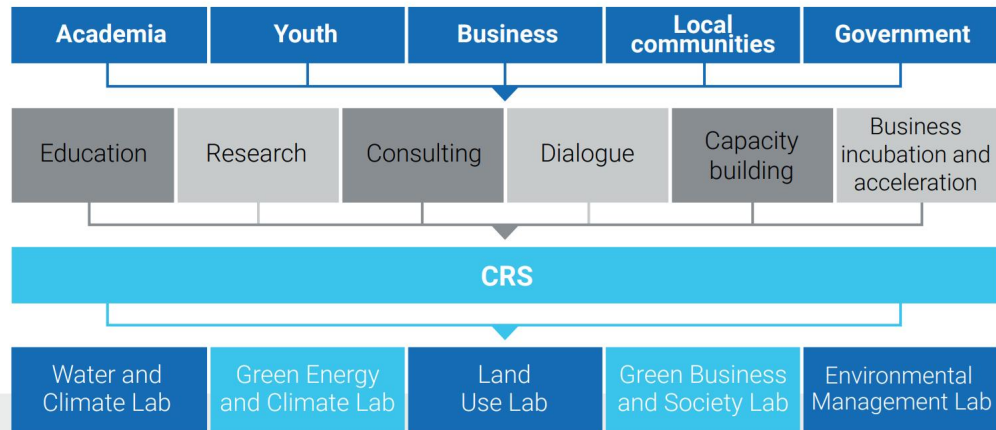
Academia
Youth
Business
Local communities
Government

Education
Research
Consulting
Dialogue
Capacity building
Business incubation and acceleration

CRS

Water and Climate Lab
Green Energy and Climate Lab
Land Use Lab
Green Business and Society Lab
Environmental Management Lab